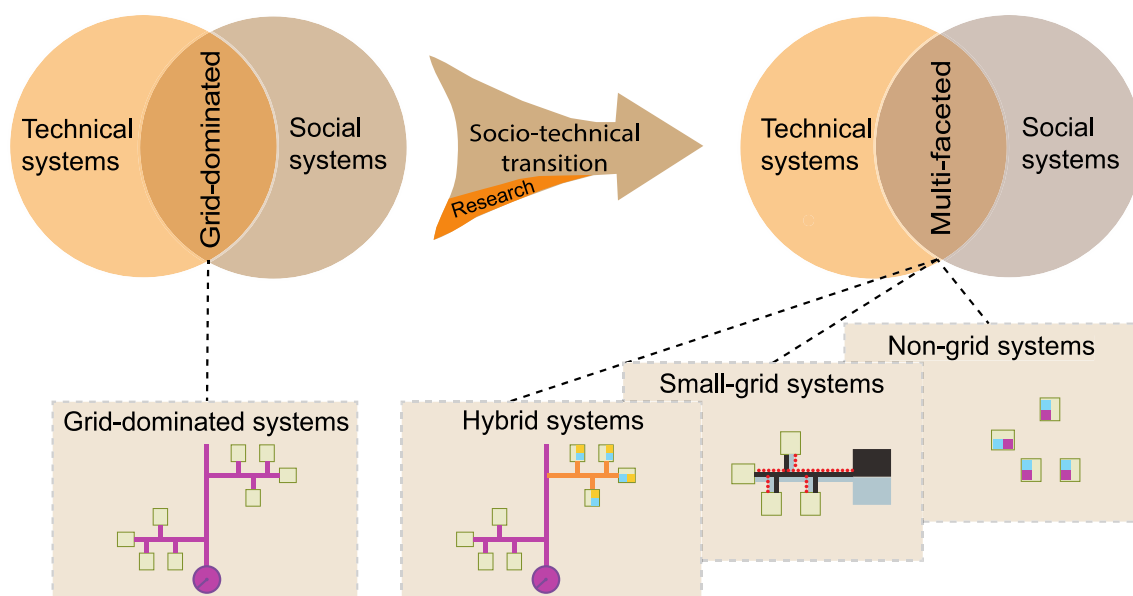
Technical systems

Grid-dominated

Social systems

Socio-technical transition

Research

Technical systems

Multi-faceted

Social systems

Grid-dominated systems

Hybrid systems

Small-grid systems

Non-grid systems